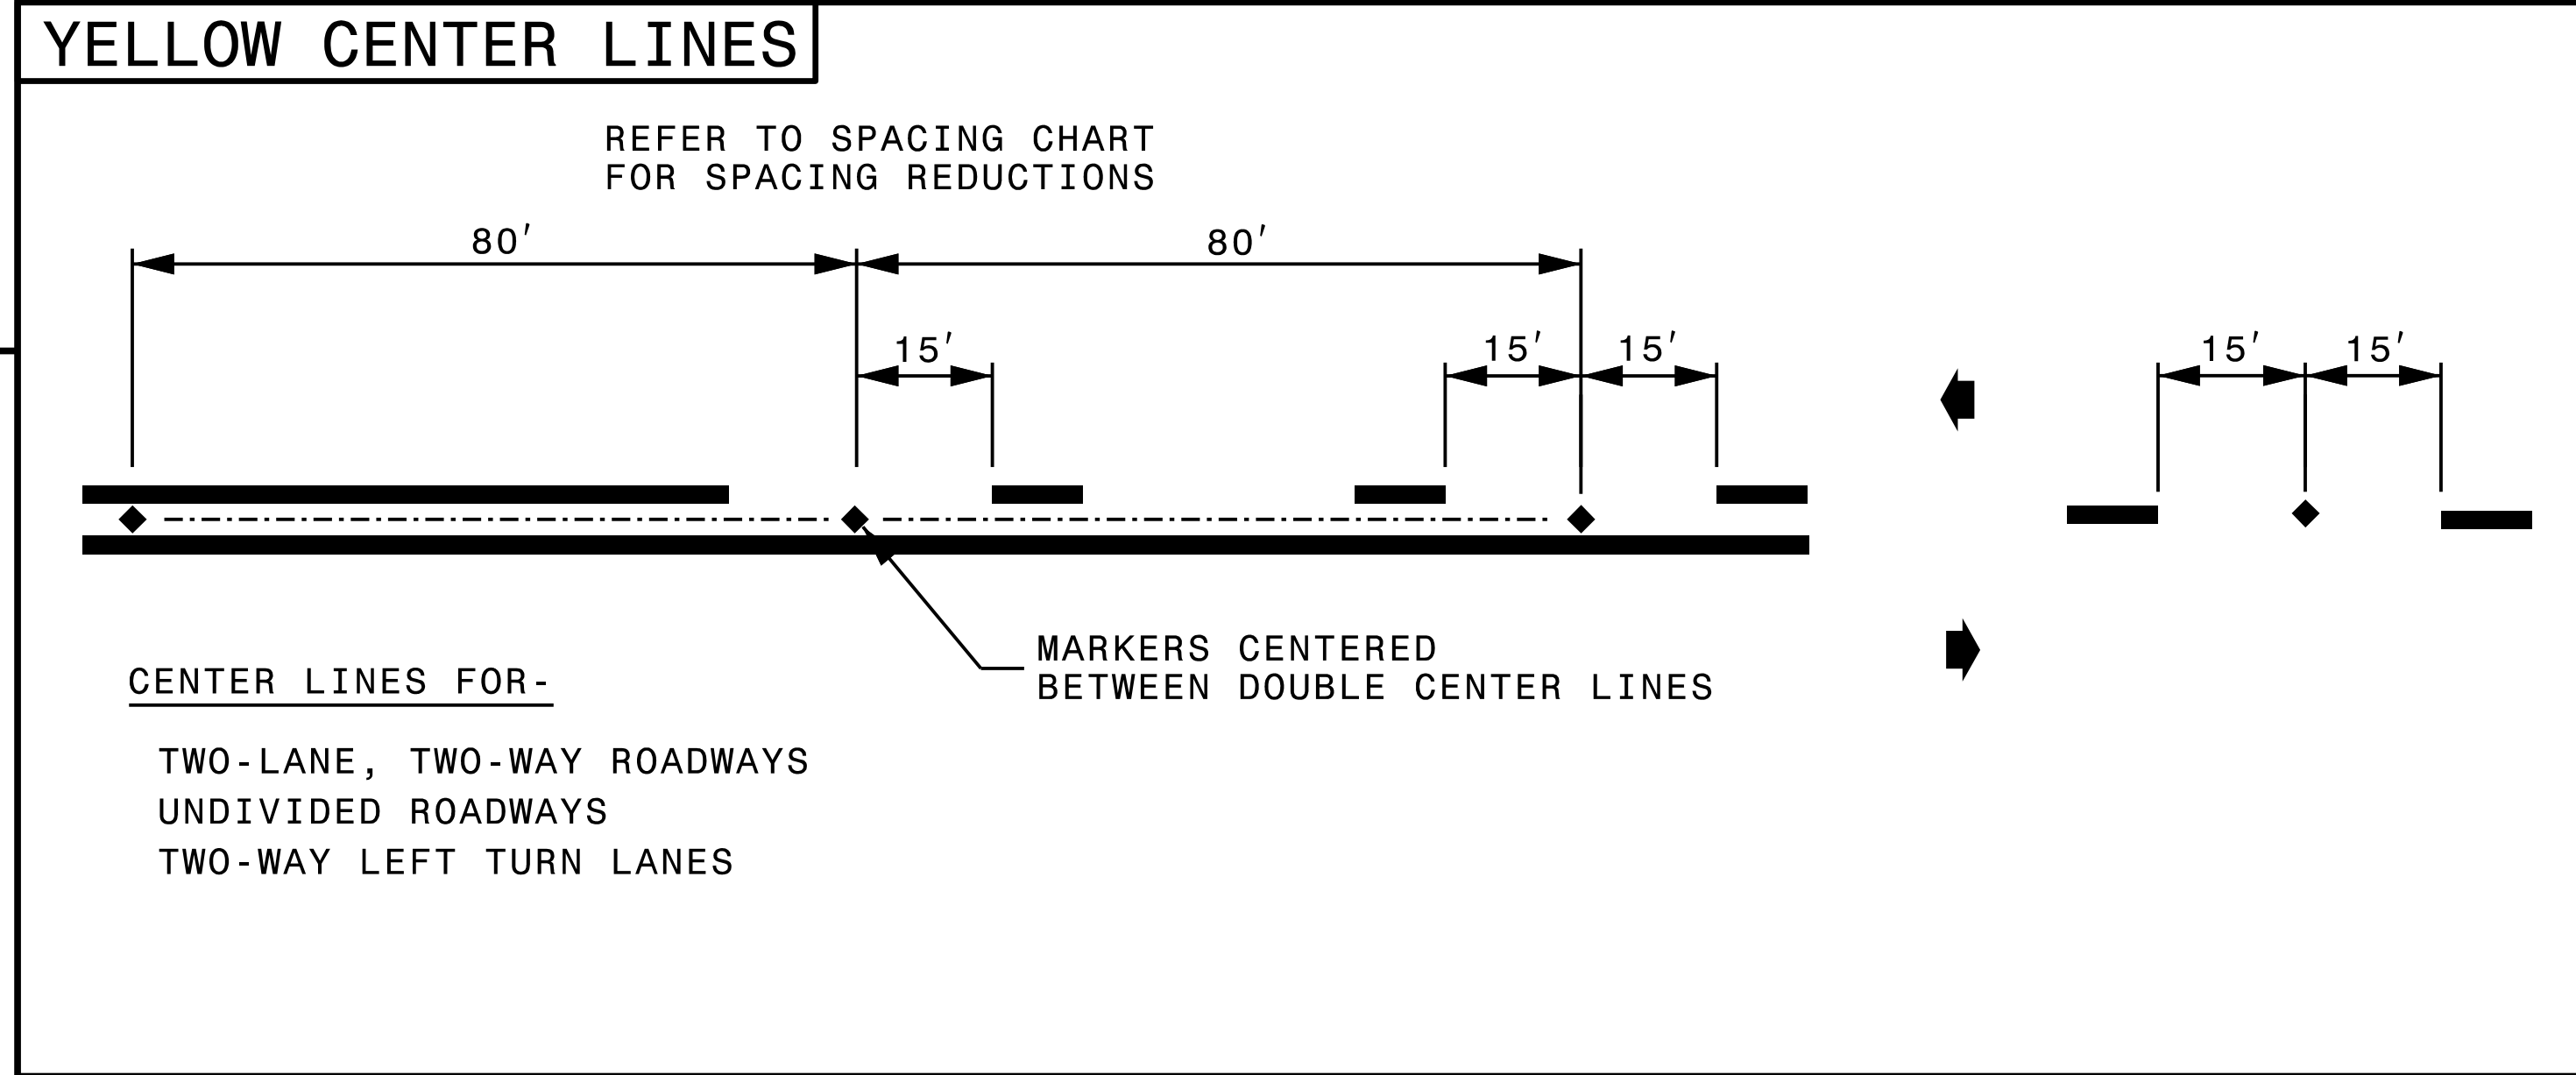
YELLOW CENTER LINES

REFER TO SPACING CHART FOR SPACING REDUCTIONS

80′

80′

15′

15′

15′

15′

15′

MARKERS CENTERED BETWEEN DOUBLE CENTER LINES

CENTER LINES FOR-

TWO-LANE, TWO-WAY ROADWAYS
UNDIVIDED ROADWAYS
TWO-WAY LEFT TURN LANES